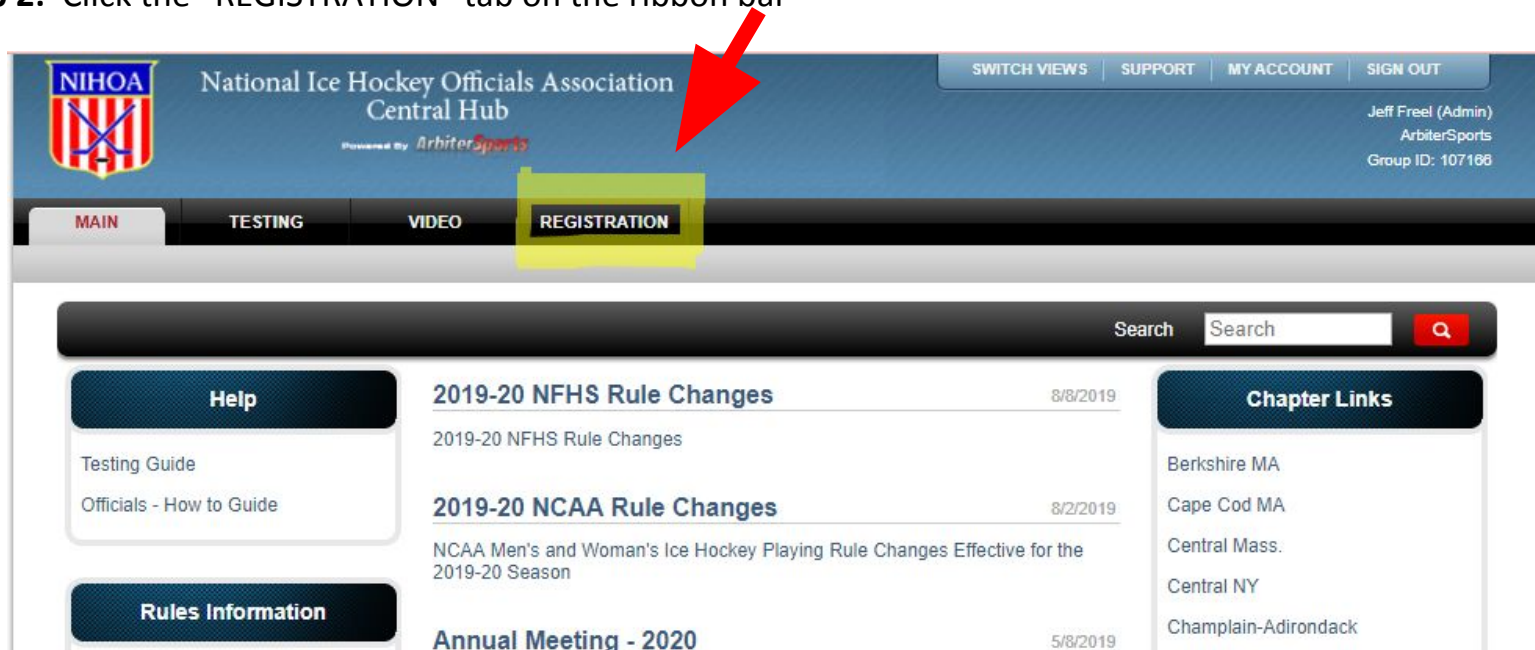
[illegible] 2. Click the "REGISTRATION" tab on the ribbon bar

NIHOA

National Ice Hockey Officials Association
Central Hub
Powered By ArbiterSports

SWITCH VIEWS | SUPPORT | MY ACCOUNT | SIGN OUT

Jeff Freel (Admin)
ArbiterSports
Group ID: 107166

MAIN | TESTING | VIDEO | REGISTRATION

Search [Search]

Help

Testing Guide

Officials - How to Guide

Rules Information

2019-20 NFHS Rule Changes 8/8/2019

2019-20 NFHS Rule Changes

2019-20 NCAA Rule Changes 8/2/2019

NCAA Men's and Woman's Ice Hockey Playing Rule Changes Effective for the 2019-20 Season

Annual Meeting - 2020 5/8/2019

Chapter Links

Berkshire MA

Cape Cod MA

Central Mass.

Central NY

Champlain-Adirondack